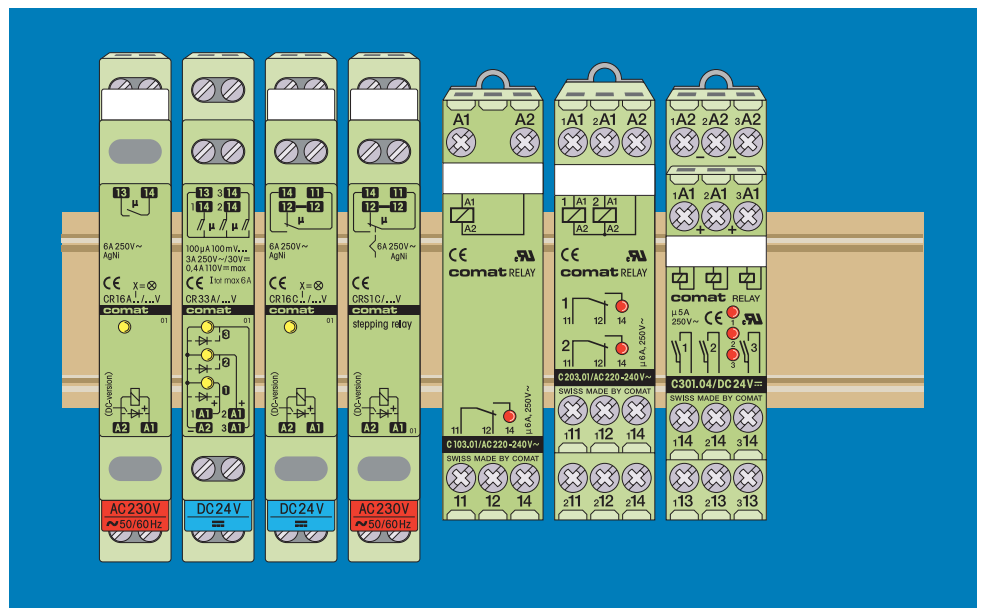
13 14
μ
6A 250V~
AgNi
CE X=⊗
CR16A/.../...V
comat
01
(DC-version)
A2 A1
AC230V
~50/60 Hz

13 14
1 2
μ μ
100μA 100mV
3A 250V~/30V=
0,4A 110V= max
CE $I_{tot}$ max 6A
CR33A/...V
comat
01
3
2
1
1 A1 2 A1
2 A2 3 A1
DC24V

14 11
12 12
μ
6A 250V~
AgNi
CE X=⊗
CR16C/.../...V
comat
01
(DC-version)
A2 A1
DC24V

14 11
12 12
μ
6A 250V~
AgNi
CE
CRS1C/...V
comat
stepping relay
(DC-version)
A2 A1 01
AC230V
~50/60 Hz

A1 A2
A1
A2
CE
comat RELAY
11 12 14
μ 6A, 250V~
C103.01/AC220-240V~
SWISS MADE BY COMAT
11 12 14

1A1 2A1 A2
1 A1 2 A1
A2 A2
CE
comat RELAY
1
11 12 14
2
11 12 14
μ 6A, 250V~
C203.01/AC220-240V~
SWISS MADE BY COMAT
1 11 1 12 1 14
2 11 2 12 2 14

1A2 2A2 3A2
1A1 2A1 3A1
comat RELAY
μ 5A
250V~
CE
1
2
3
1 2 3
C301.04/DC24V=
SWISS MADE BY COMAT
1 14 2 14 3 14
1 13 2 13 3 13